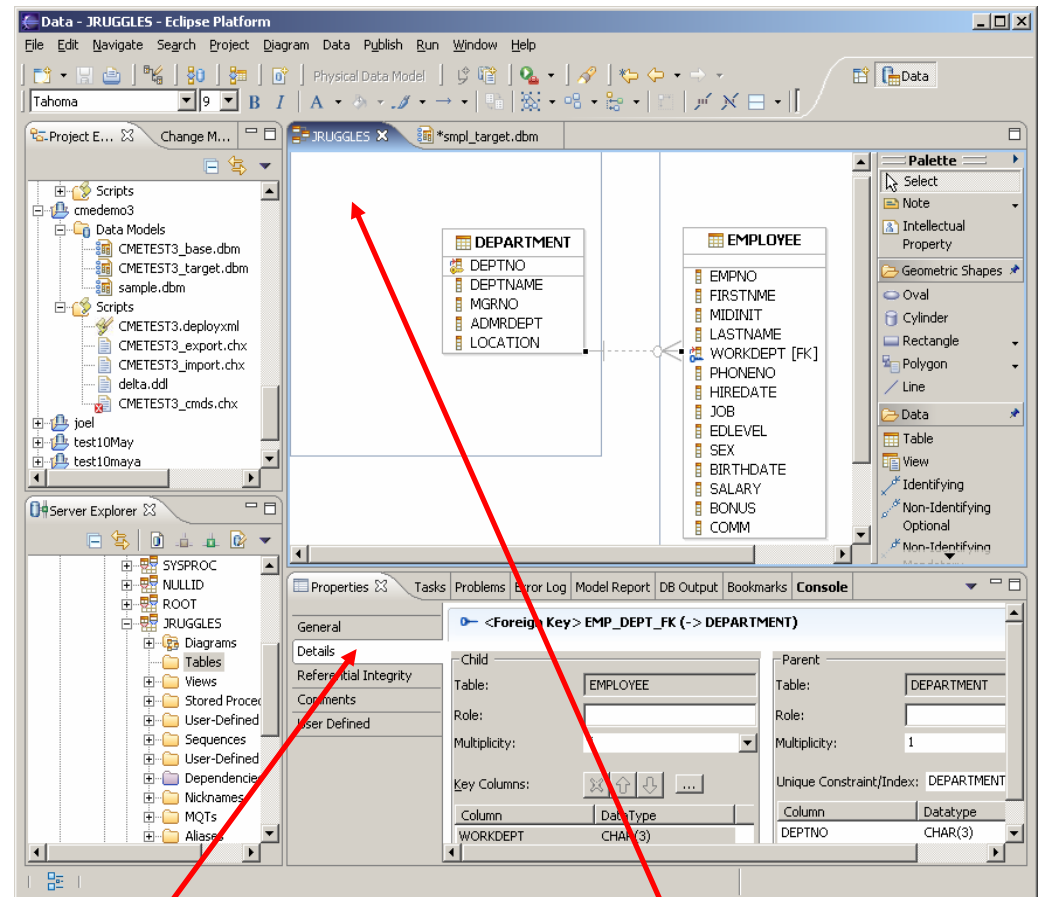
Data - JRUGGLES - Eclipse Platform

File Edit Navigate Search Project Diagram Data Publish Run Window Help

Physical Data Model

Data

Tahoma 9 B I A

Project E... Change M...

Scripts
cmedemo3
Data Models
CMETEST3_base.dbm
CMETEST3_target.dbm
sample.dbm
Scripts
CMETEST3.deployxml
CMETEST3_export.chx
CMETEST3_import.chx
delta.ddl
CMETEST3_cmds.chx
joel
test10May
test10maya

Server Explorer

SYSPROC
NULLID
ROOT
JRUGGLES
Diagrams
Tables
Views
Stored Proce
User-Defined
Sequences
User-Defined
Dependencie
Nicknames
MQTs
Aliases

JRUGGLES *smpl_target.dbm

DEPARTMENT
DEPTNO
DEPTNAME
MGRNO
ADMRDEPT
LOCATION

EMPLOYEE
EMPNO
FIRSTNME
MIDINIT
LASTNAME
WORKDEPT [FK]
PHONENO
HIREDATE
JOB
EDLEVEL
SEX
BIRTHDATE
SALARY
BONUS
COMM

Palette
Select
Note
Intellectual Property
Geometric Shapes
Oval
Cylinder
Rectangle
Polygon
Line
Data
Table
View
Identifying
Non-Identifying Optional
Non-Identifying

Properties Tasks Problems Error Log Model Report DB Output Bookmarks Console

General
Details
Referential Integrity
Comments
User Defined

<Foreign Key> EMP_DEPT_FK (-> DEPARTMENT)

Child
Table: EMPLOYEE
Role:
Multiplicity:
Key Columns:
| Column | DataType |
|---|---|
| WORKDEPT | CHAR(3) |

Parent
Table: DEPARTMENT
Role:
Multiplicity: 1
Unique Constraint/Index: DEPARTMENT
| Column | Datatype |
|---|---|
| DEPTNO | CHAR(3) |